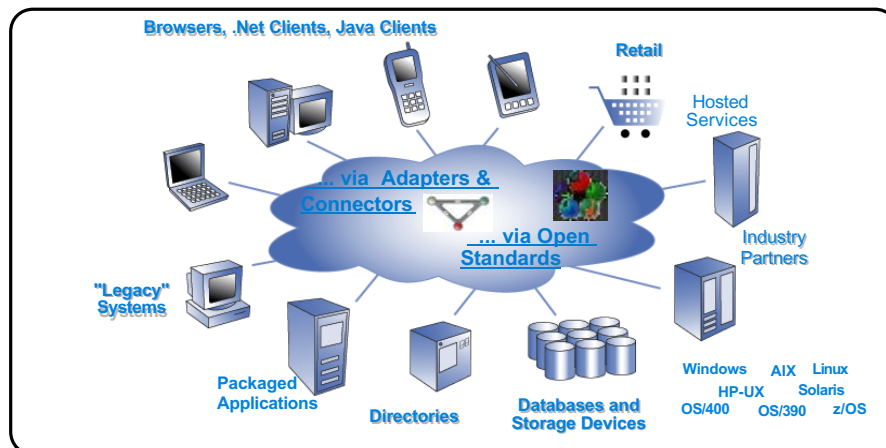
Browsers, .Net Clients, Java Clients

Retail

Hosted Services

... via Adapters & Connectors

... via Open Standards

Industry Partners

"Legacy" Systems

Packaged Applications

Directories

Databases and Storage Devices

Windows AIX Linux
HP-UX Solaris
OS/400 OS/390 z/OS